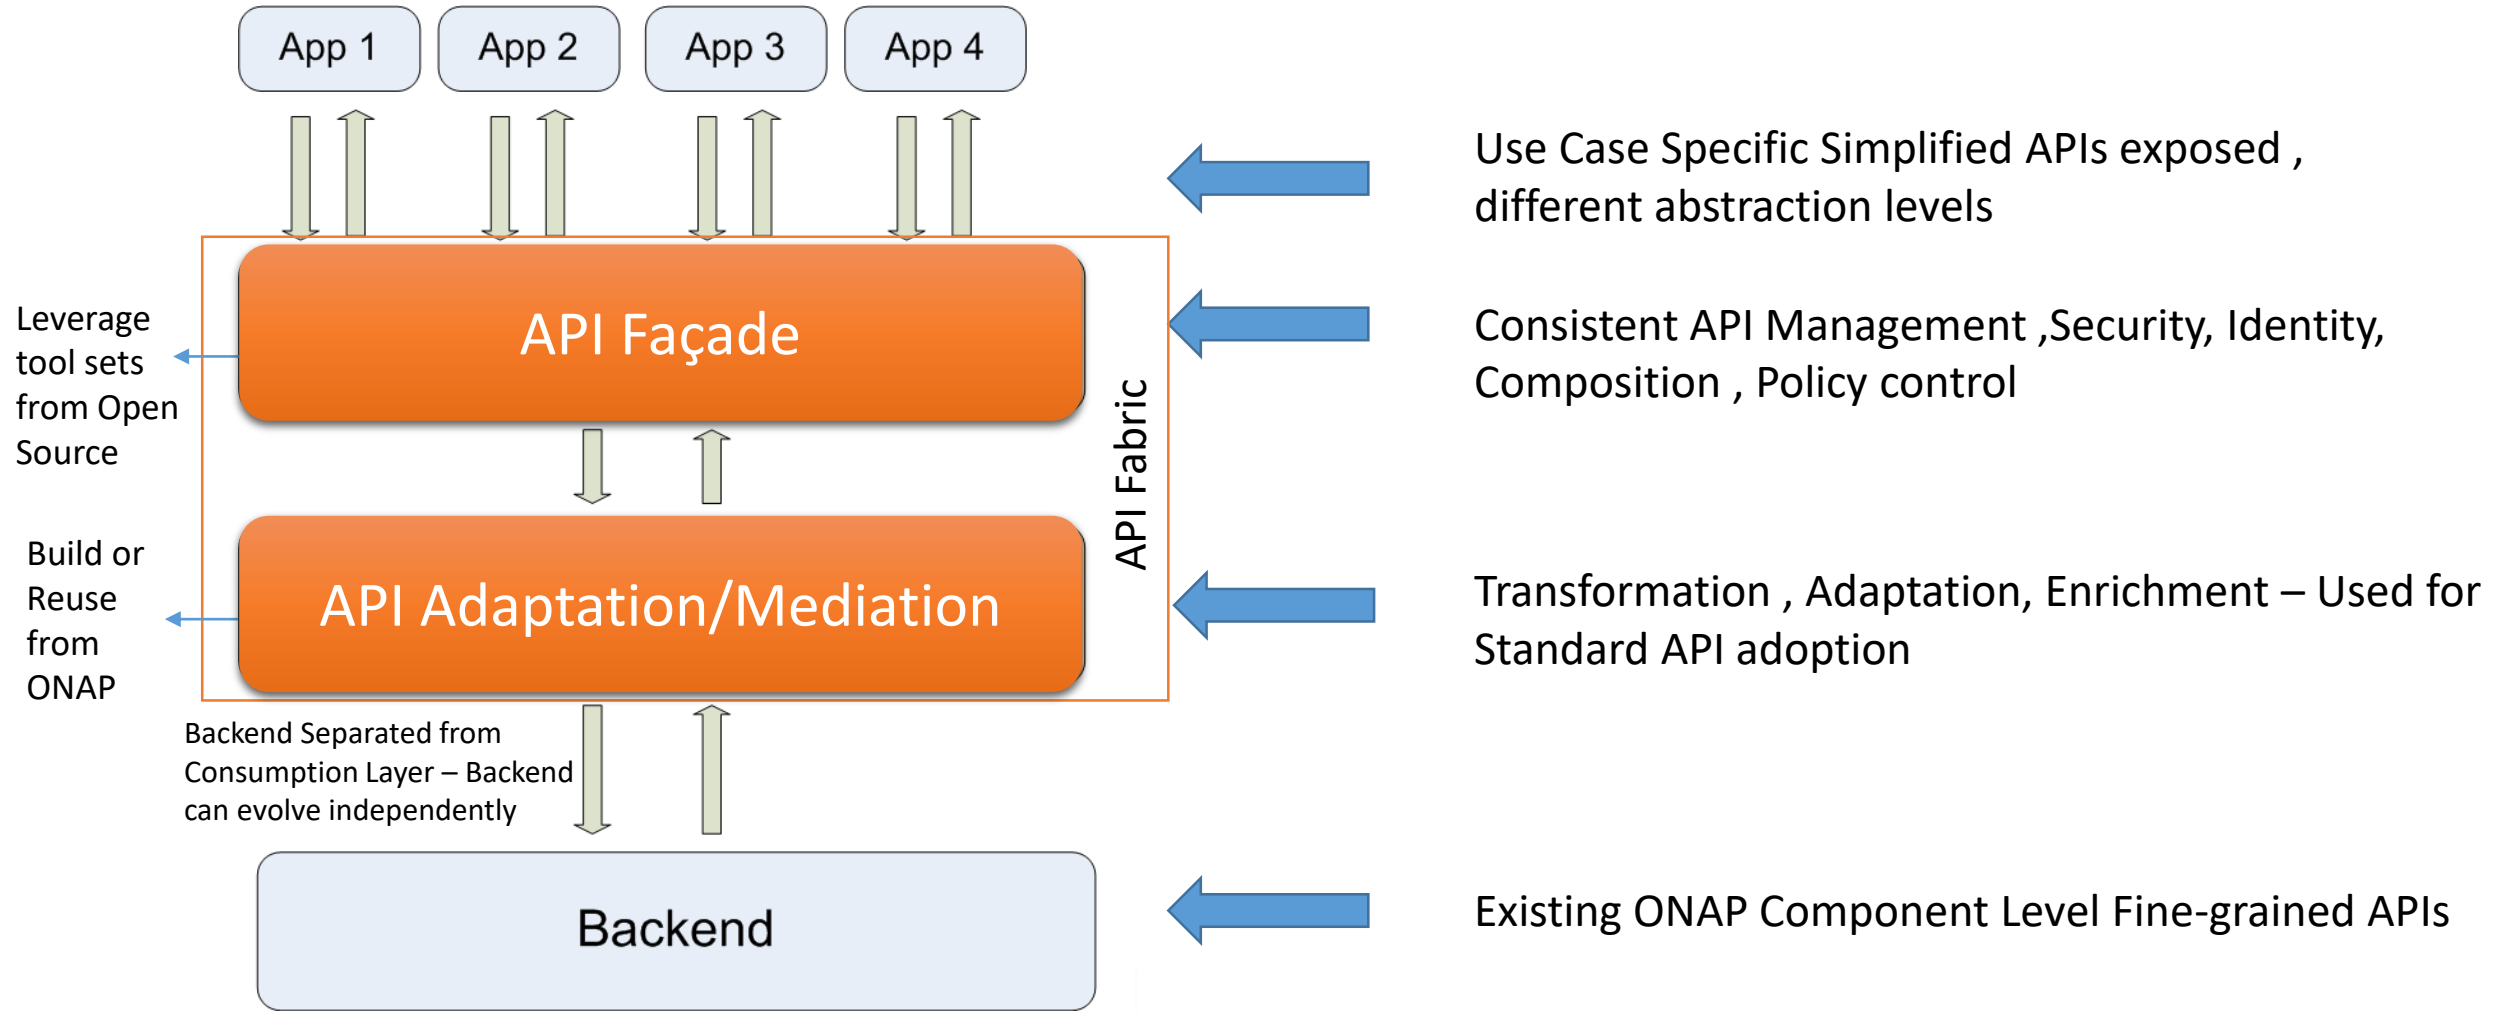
App 1
App 2
App 3
App 4

Use Case Specific Simplified APIs exposed , different abstraction levels

Leverage tool sets from Open Source

API Façade

Consistent API Management ,Security, Identity, Composition , Policy control

API Fabric

Build or Reuse from ONAP

API Adaptation/Mediation

Transformation , Adaptation, Enrichment – Used for Standard API adoption

Backend Separated from Consumption Layer – Backend can evolve independently

Backend

Existing ONAP Component Level Fine-grained APIs